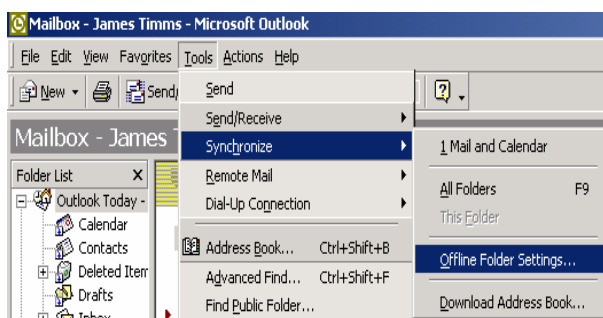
Mailbox - James Timms - Microsoft Outlook

File Edit View Favorites Tools Actions Help

New Send

Mailbox - James T

Folder List ×

Outlook Today -

Calendar

Contacts

Deleted Item

Drafts

Inbox

Send

Send/Receive

Synchronize

Remote Mail

Dial-Up Connection

Address Book... Ctrl+Shift+B

Advanced Find... Ctrl+Shift+F

Find Public Folder...

1 Mail and Calendar

All Folders F9

This Folder

Offline Folder Settings...

Download Address Book...